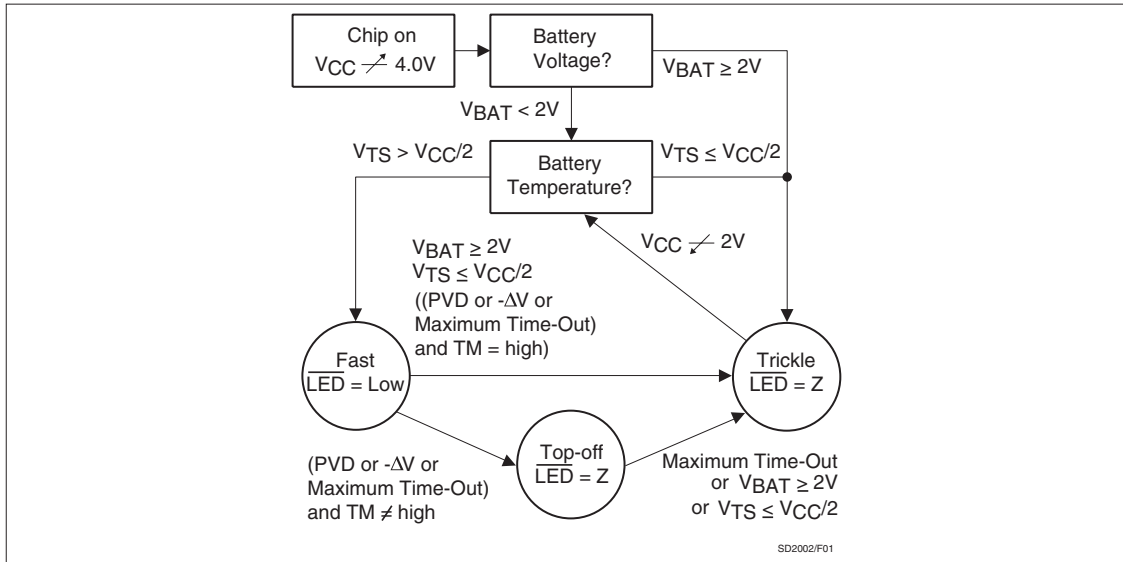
Chip on

$V_{CC}$ ↗ 4.0V

Battery Voltage?

$V_{BAT} \geq 2V$

$V_{BAT} < 2V$

$V_{TS} > V_{CC}/2$

Battery Temperature?

$V_{TS} \leq V_{CC}/2$

$V_{BAT} \geq 2V$
$V_{TS} \leq V_{CC}/2$
((PVD or -$\Delta$V or Maximum Time-Out) and TM = high)

$V_{CC}$ ↘ 2V

Fast
$\overline{LED}$ = Low

Trickle
$\overline{LED}$ = Z

Top-off
$\overline{LED}$ = Z

(PVD or -$\Delta$V or Maximum Time-Out) and TM $\neq$ high

Maximum Time-Out or $V_{BAT} \geq 2V$ or $V_{TS} \leq V_{CC}/2$

SD2002/F01